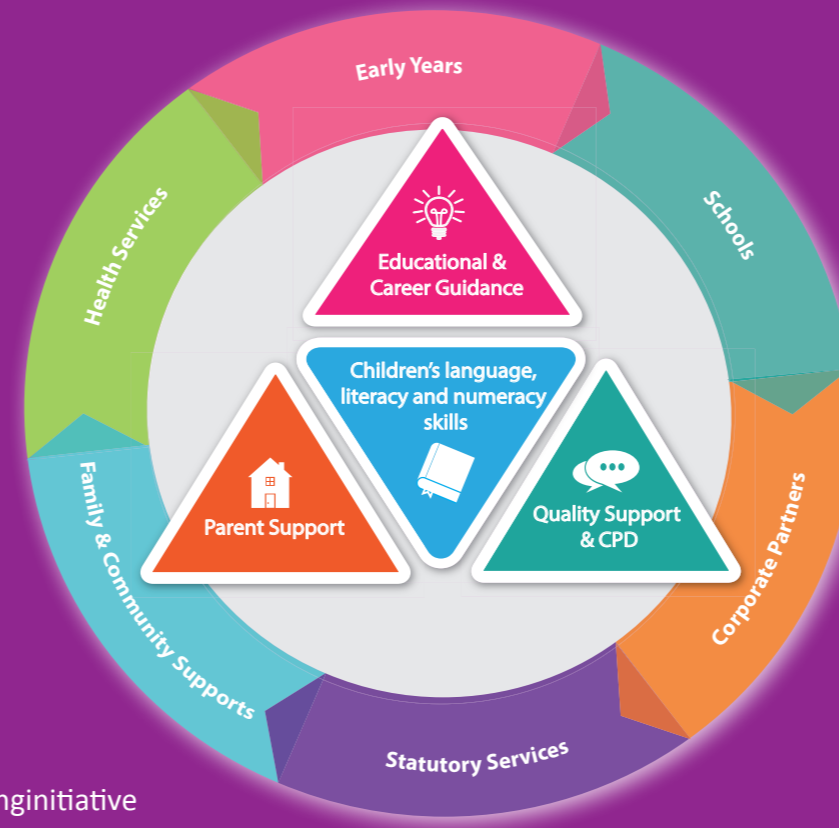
Early Years

Schools

Corporate Partners

Statutory Services

Family & Community Supports

Health Services

Educational & Career Guidance

Children's language, literacy and numeracy skills

Parent Support

Quality Support & CPD

nginitiative